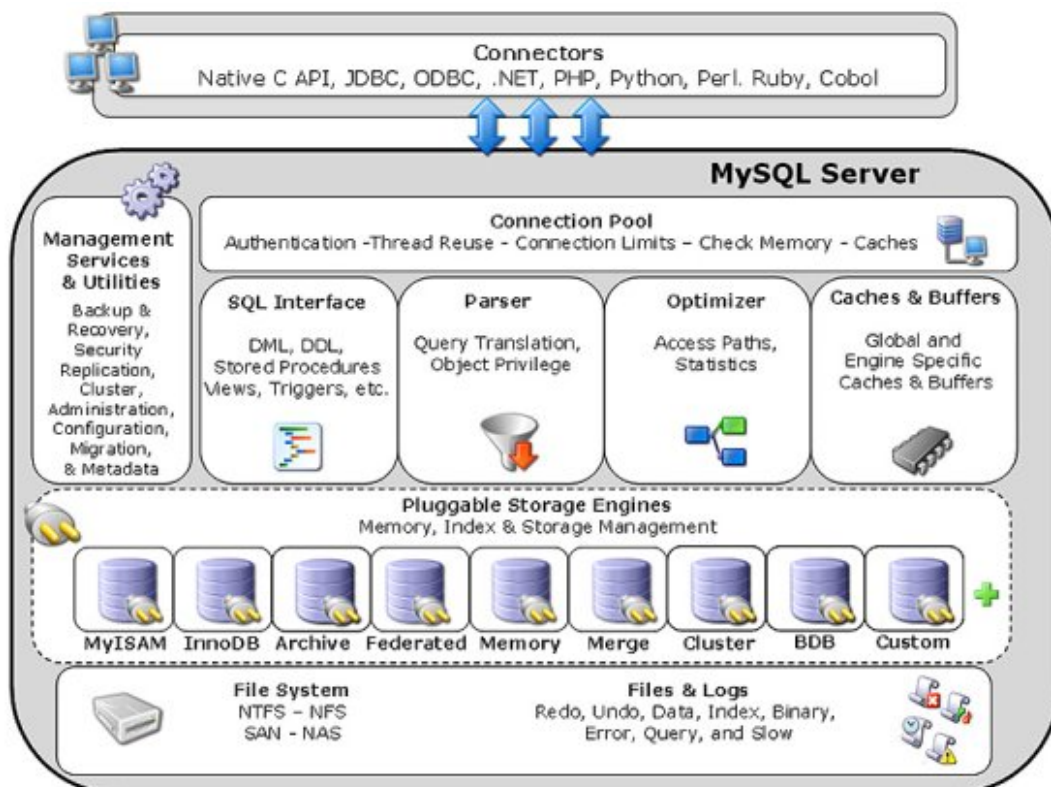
Connectors
Native C API, JDBC, ODBC, .NET, PHP, Python, Perl. Ruby, Cobol

MySQL Server

Management Services & Utilities
Backup & Recovery, Security Replication, Cluster, Administration, Configuration, Migration, & Metadata

Connection Pool
Authentication -Thread Reuse - Connection Limits – Check Memory - Caches

SQL Interface
DML, DDL, Stored Procedures Views, Triggers, etc.

Parser
Query Translation, Object Privilege

Optimizer
Access Paths, Statistics

Caches & Buffers
Global and Engine Specific Caches & Buffers

Pluggable Storage Engines
Memory, Index & Storage Management

MyISAM InnoDB Archive Federated Memory Merge Cluster BDB Custom

File System
NTFS – NFS
SAN - NAS

Files & Logs
Redo, Undo, Data, Index, Binary, Error, Query, and Slow